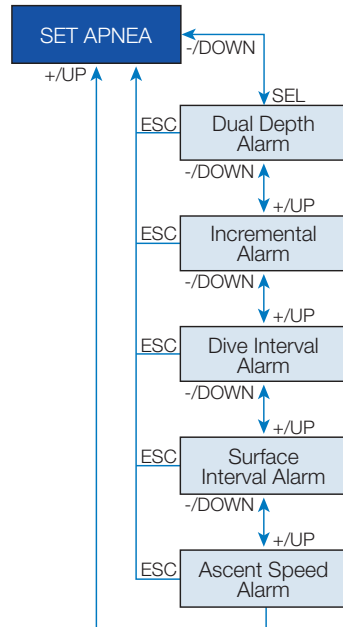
SET APNEA

-/DOWN

+/UP

SEL

ESC

Dual Depth Alarm

-/DOWN

+/UP

ESC

Incremental Alarm

-/DOWN

+/UP

ESC

Dive Interval Alarm

-/DOWN

+/UP

ESC

Surface Interval Alarm

-/DOWN

+/UP

ESC

Ascent Speed Alarm